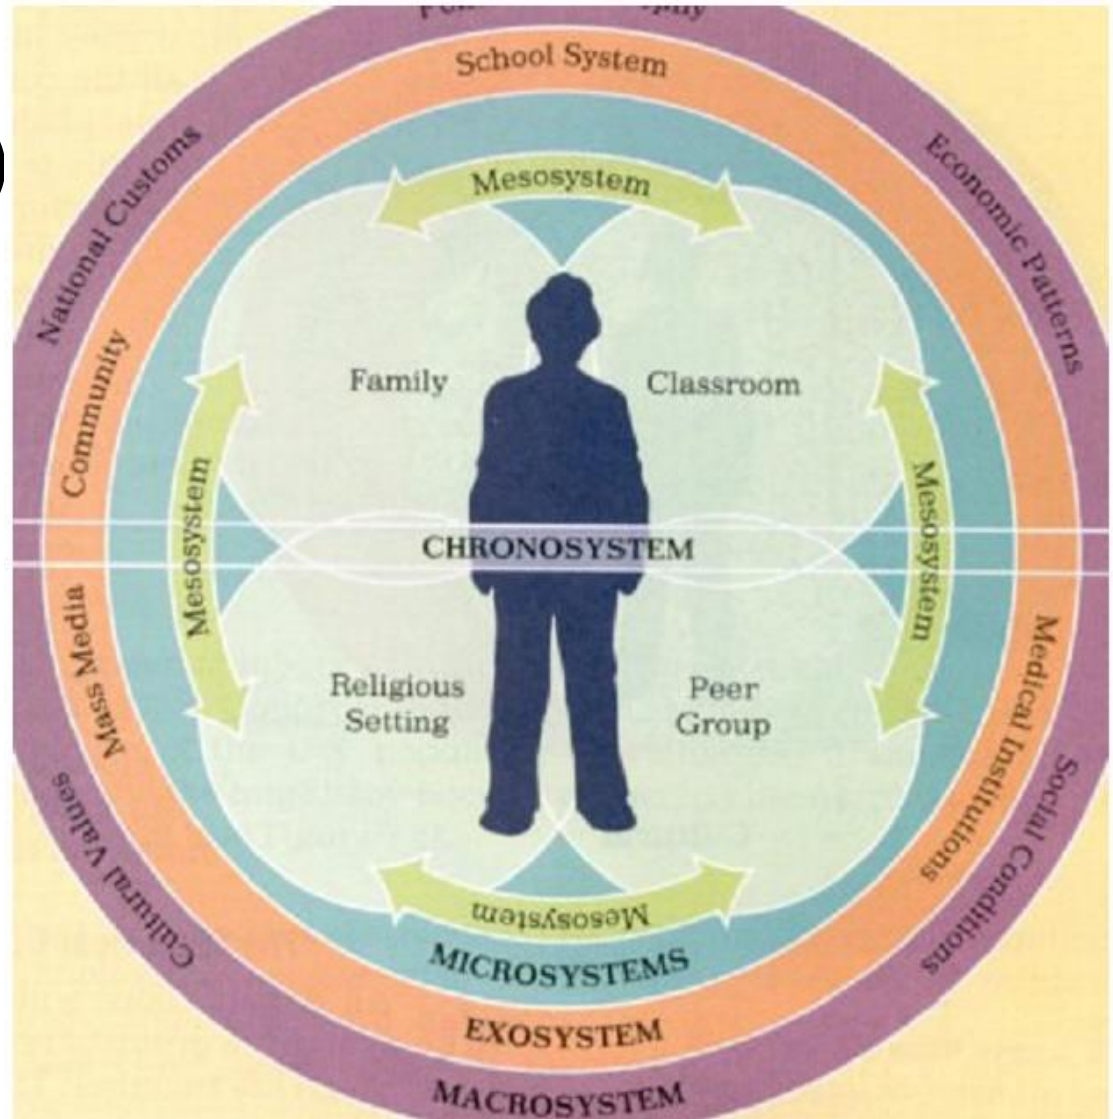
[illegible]

School System

National Customs

Economic Patterns

Mesosystem

Community

Family

Classroom

Mesosystem

Mesosystem

CHRONOSYSTEM

Mass Media

Religious Setting

Peer Group

Medical Institutions

Social Conditions

Cultural Values

Mesosystem

MICROSYSTEMS

EXOSYSTEM

MACROSYSTEM